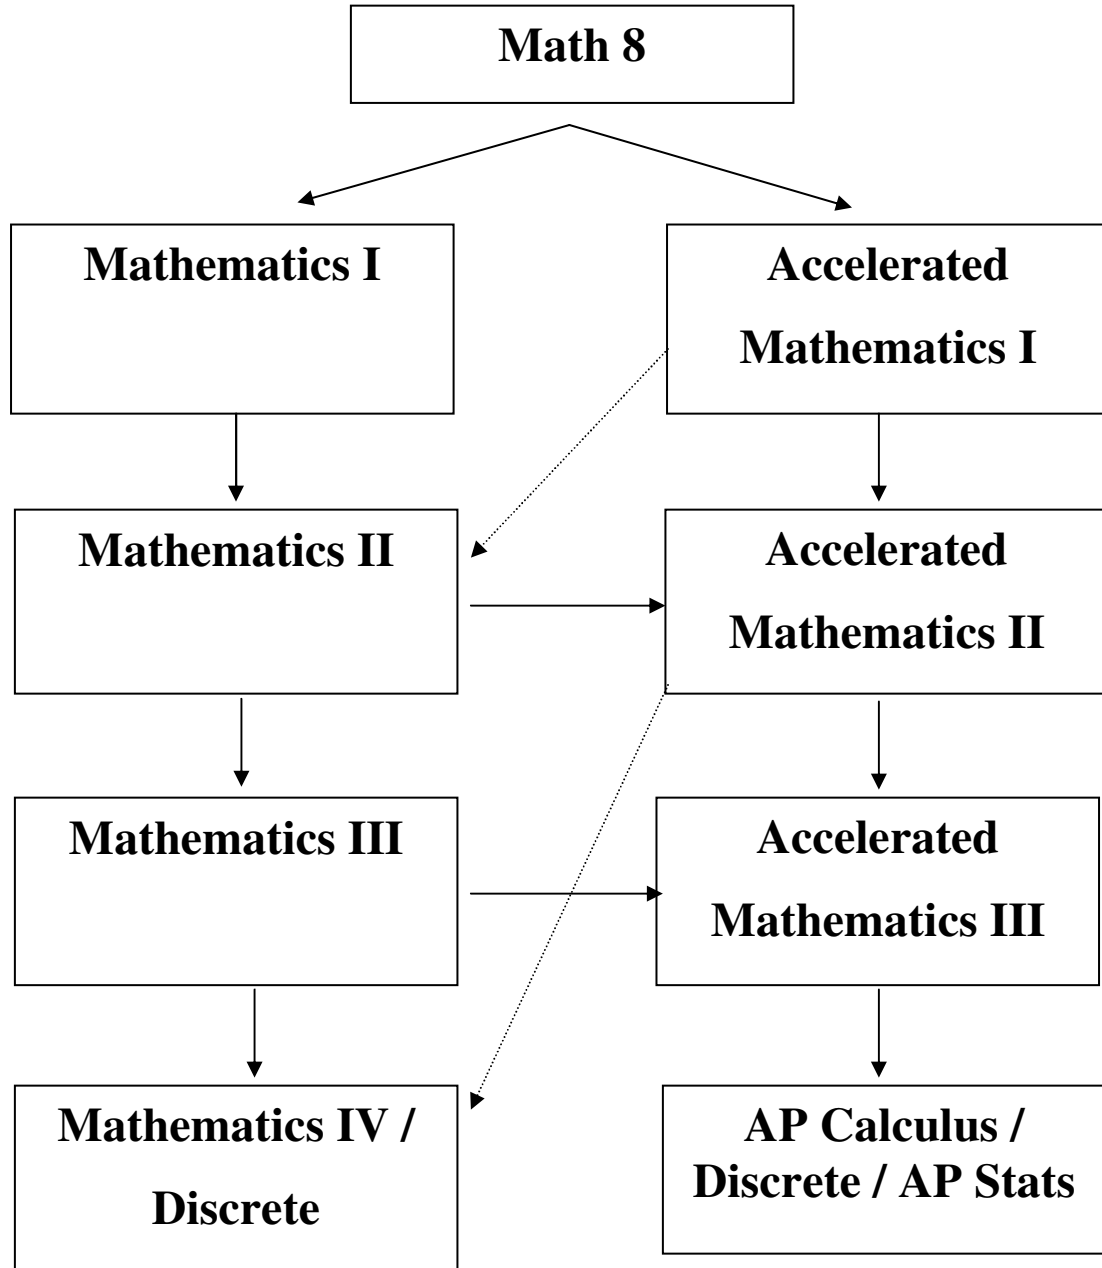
Math 8

Mathematics I

Accelerated Mathematics I

Mathematics II

Accelerated Mathematics II

Mathematics III

Accelerated Mathematics III

Mathematics IV / Discrete

AP Calculus / Discrete / AP Stats